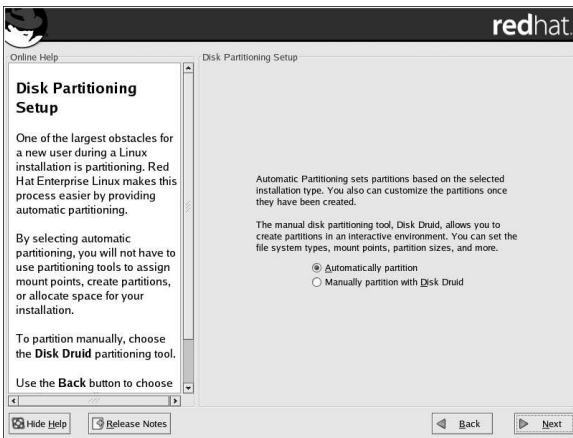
redhat.

Online Help

Disk Partitioning Setup

One of the largest obstacles for a new user during a Linux installation is partitioning. Red Hat Enterprise Linux makes this process easier by providing automatic partitioning.

By selecting automatic partitioning, you will not have to use partitioning tools to assign mount points, create partitions, or allocate space for your installation.

To partition manually, choose the **Disk Druid** partitioning tool.

Use the **Back** button to choose

Disk Partitioning Setup

Automatic Partitioning sets partitions based on the selected installation type. You also can customize the partitions once they have been created.

The manual disk partitioning tool, Disk Druid, allows you to create partitions in an interactive environment. You can set the file system types, mount points, partition sizes, and more.

Automatically partition

Manually partition with Disk Druid

Hide Help

Release Notes

Back

Next